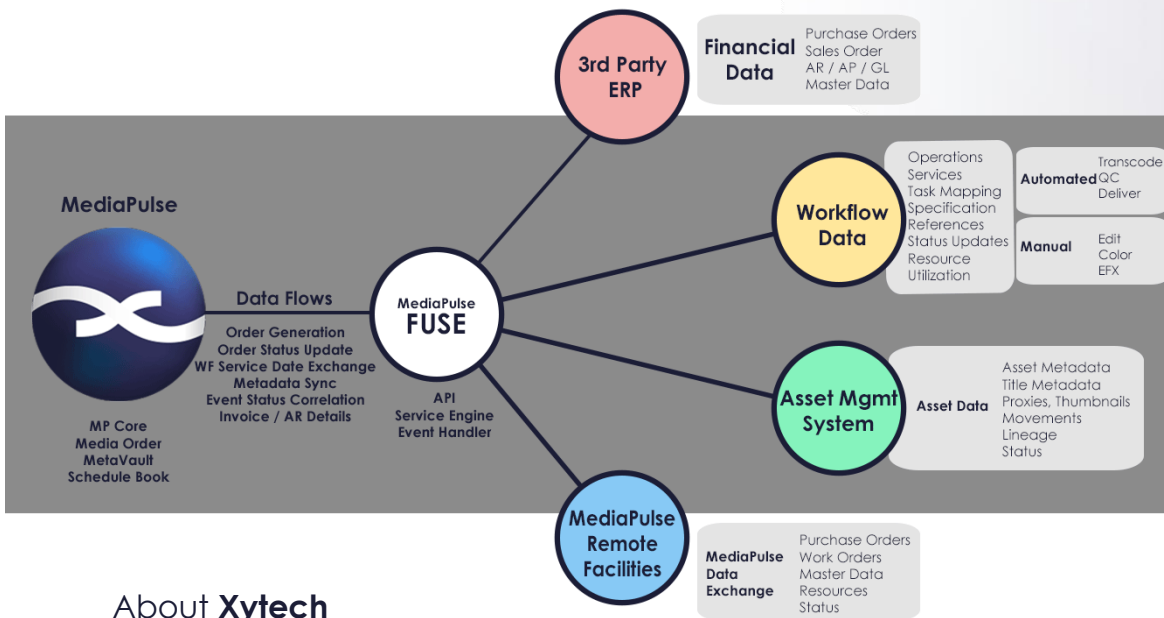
3rd Party ERP

Financial Data

Purchase Orders
Sales Order
AR / AP / GL
Master Data

MediaPulse

MP Core
Media Order
MetaVault
Schedule Book

Data Flows

Order Generation
Order Status Update
WF Service Date Exchange
Metadata Sync
Event Status Correlation
Invoice / AR Details

MediaPulse
FUSE

API
Service Engine
Event Handler

Workflow Data

Operations
Services
Task Mapping
Specification
References
Status Updates
Resource Utilization

Automated

Transcode
QC
Deliver

Manual

Edit
Color
EFX

Asset Mgmt System

Asset Data

Asset Metadata
Title Metadata
Proxies, Thumbnails
Movements
Lineage
Status

MediaPulse Remote Facilities

MediaPulse Data Exchange

Purchase Orders
Work Orders
Master Data
Resources
Status

About **Xytech**